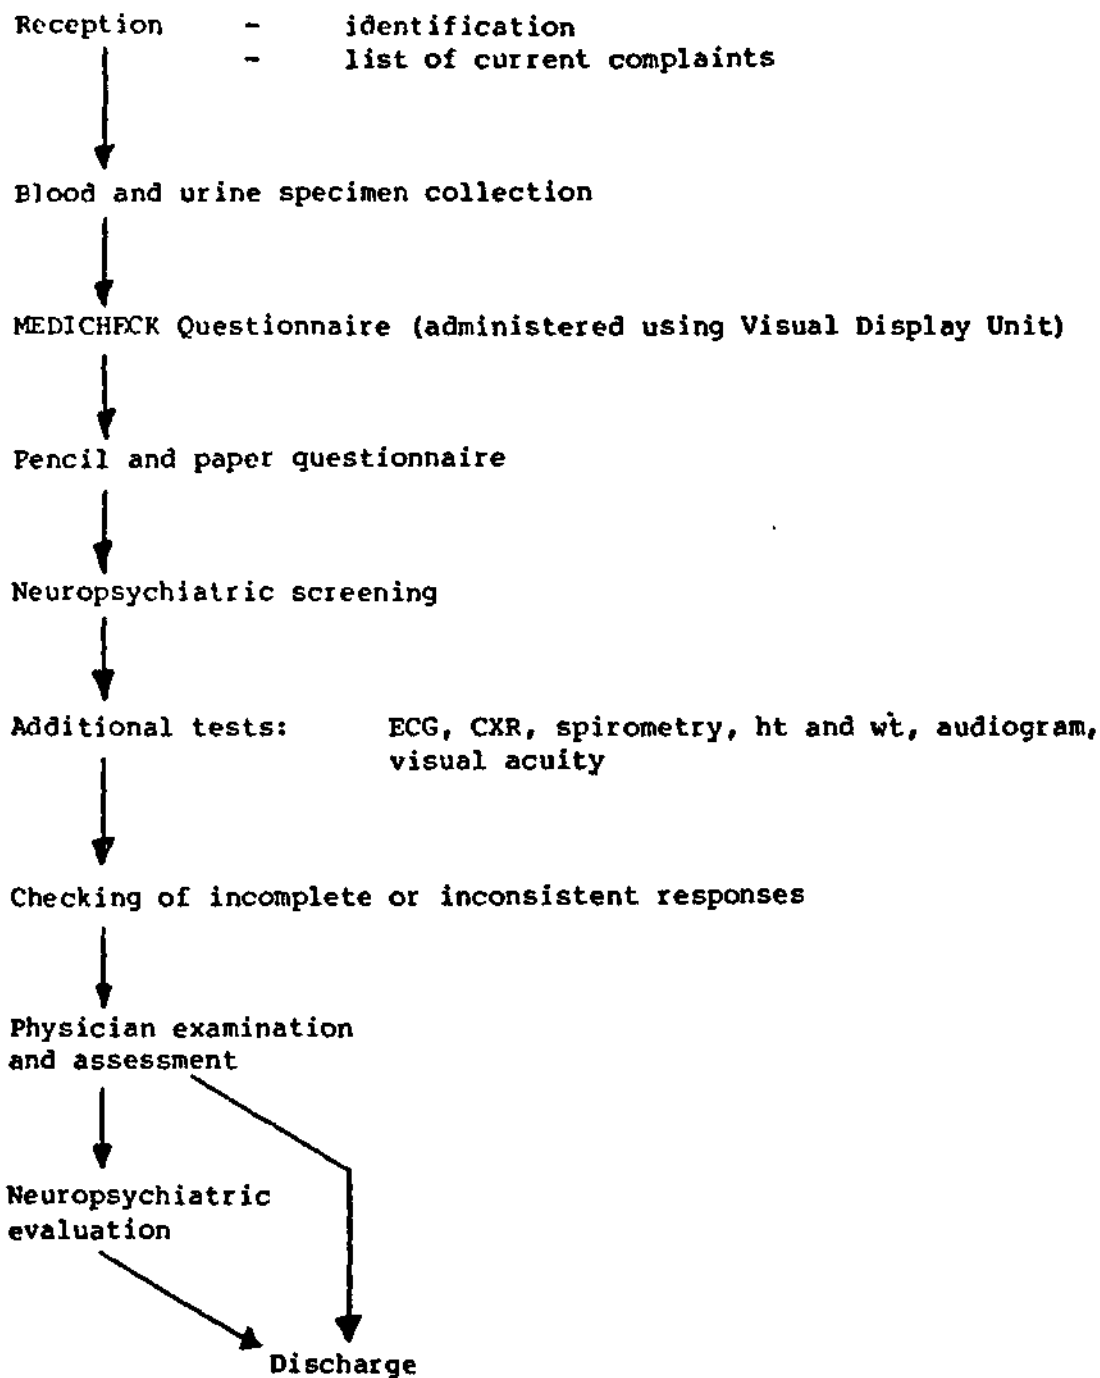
Reception - identification
- list of current complaints

Blood and urine specimen collection

MEDICHECK Questionnaire (administered using Visual Display Unit)

Pencil and paper questionnaire

Neuropsychiatric screening

Additional tests: ECG, CXR, spirometry, ht and wt, audiogram, visual acuity

Checking of incomplete or inconsistent responses

Physician examination and assessment

Neuropsychiatric evaluation

Discharge